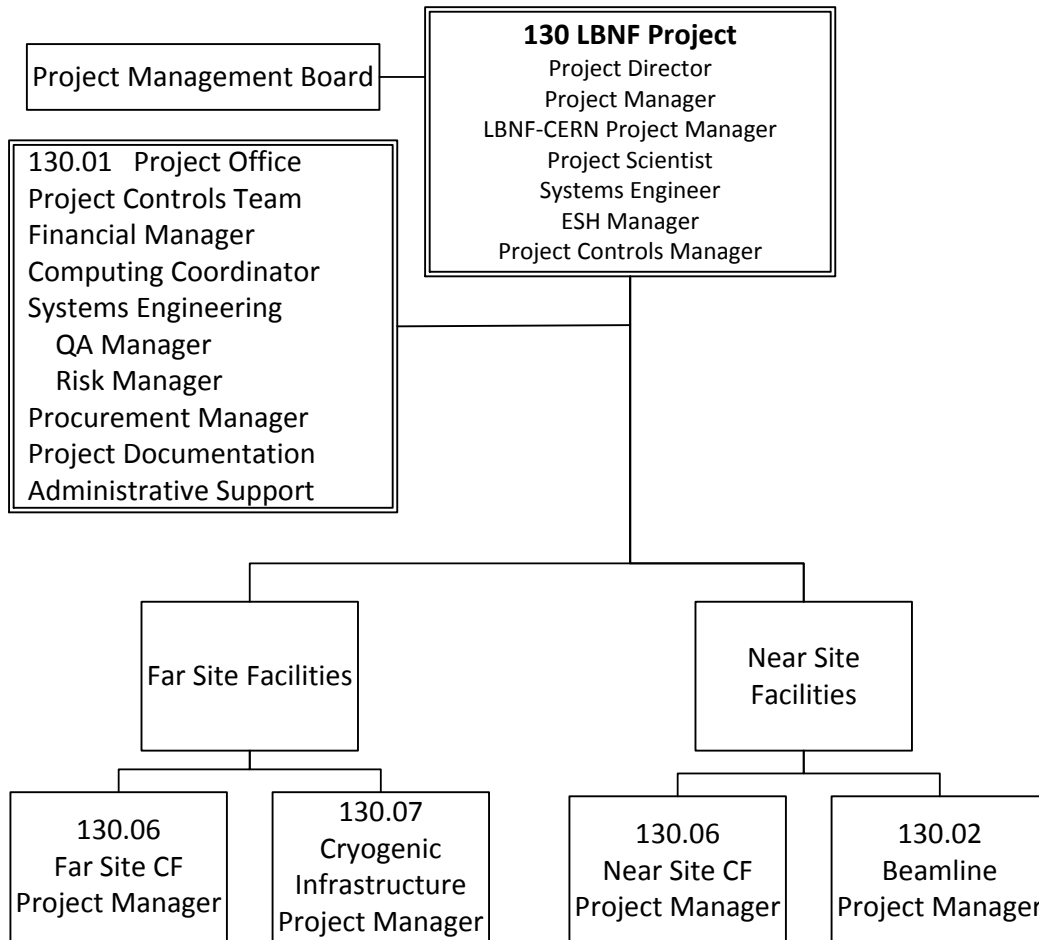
Project Management Board

**130 LBNF Project**
Project Director
Project Manager
LBNF-CERN Project Manager
Project Scientist
Systems Engineer
ESH Manager
Project Controls Manager

130.01 Project Office
Project Controls Team
Financial Manager
Computing Coordinator
Systems Engineering
QA Manager
Risk Manager
Procurement Manager
Project Documentation
Administrative Support

Far Site Facilities

Near Site Facilities

130.06
Far Site CF
Project Manager

130.07
Cryogenic Infrastructure
Project Manager

130.06
Near Site CF
Project Manager

130.02
Beamline
Project Manager